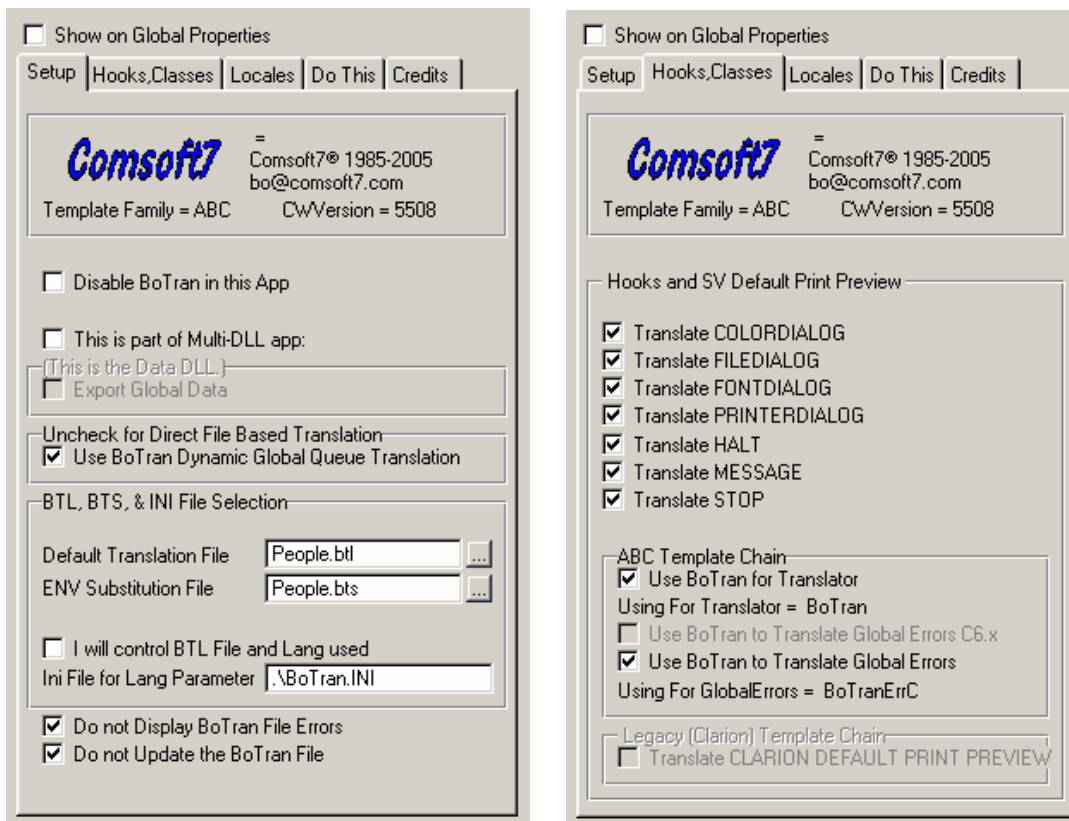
Show on Global Properties

Setup | Hooks,Classes | Locales | Do This | Credits

Comsoft7
=
Comsoft7® 1985-2005
bo@comsoft7.com
Template Family = ABC CWVersion = 5508

Disable BoTran in this App

This is part of Multi-DLL app:

(This is the Data DLL.)

Export Global Data

Uncheck for Direct File Based Translation

Use BoTran Dynamic Global Queue Translation

BTL, BTS, & INI File Selection

Default Translation File People.btl ...

ENV Substitution File People.bts ...

I will control BTL File and Lang used

Ini File for Lang Parameter .\BoTran.INI

Do not Display BoTran File Errors

Do not Update the BoTran File

Show on Global Properties

Setup | Hooks,Classes | Locales | Do This | Credits

Comsoft7
=
Comsoft7® 1985-2005
bo@comsoft7.com
Template Family = ABC CWVersion = 5508

Hooks and SV Default Print Preview

Translate COLORDIALOG

Translate FILEDIALOG

Translate FONTDIALOG

Translate PRINTERDIALOG

Translate HALT

Translate MESSAGE

Translate STOP

ABC Template Chain

Use BoTran for Translator

Using For Translator = BoTran

Use BoTran to Translate Global Errors C6.x

Use BoTran to Translate Global Errors

Using For GlobalErrors = BoTranErrC

Legacy (Clarion) Template Chain

Translate CLARION DEFAULT PRINT PREVIEW